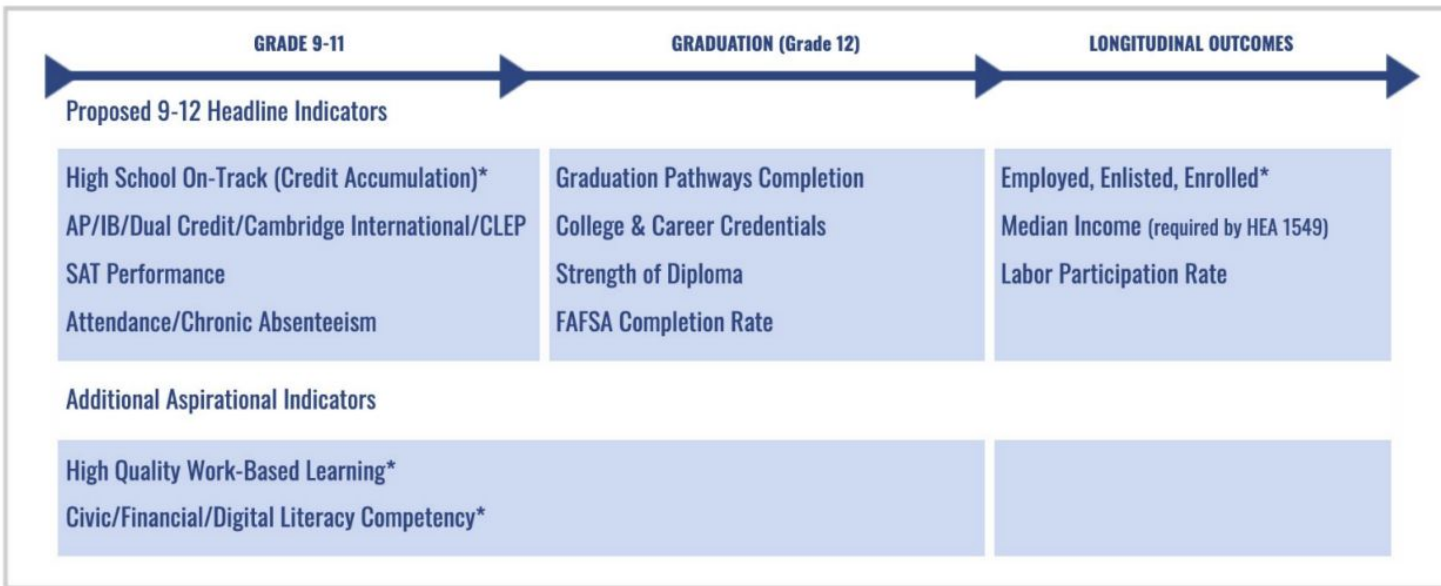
GRADE 9-11

GRADUATION (Grade 12)

LONGITUDINAL OUTCOMES

Proposed 9-12 Headline Indicators

High School On-Track (Credit Accumulation)*
AP/IB/Dual Credit/Cambridge International/CLEP
SAT Performance
Attendance/Chronic Absenteeism

Graduation Pathways Completion
College & Career Credentials
Strength of Diploma
FAFSA Completion Rate

Employed, Enlisted, Enrolled*
Median Income (required by HEA 1549)
Labor Participation Rate

Additional Aspirational Indicators

High Quality Work-Based Learning*
Civic/Financial/Digital Literacy Competency*